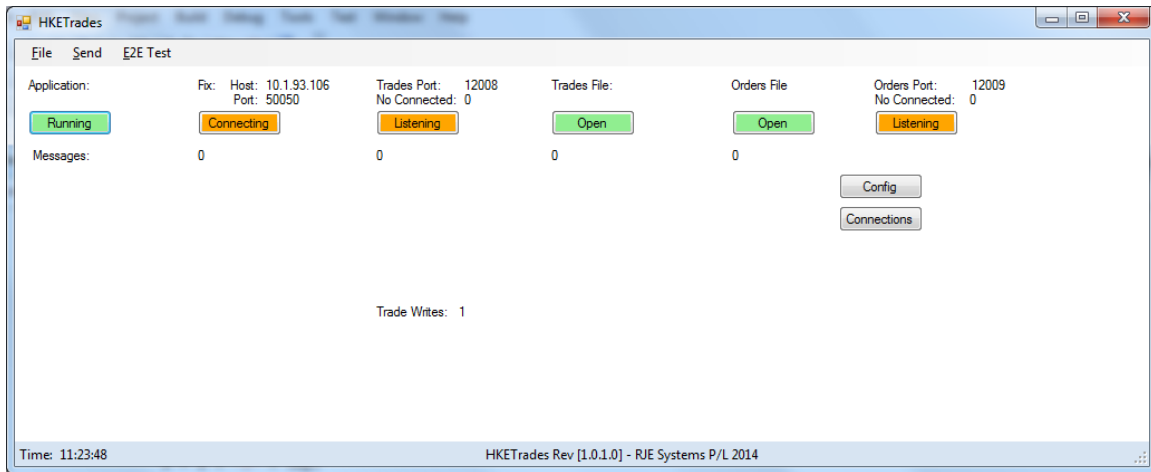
HKETrades

File Send E2E Test

Application:

Running

Messages:

Fix: Host: 10.1.93.106
Port: 50050

Connecting

0

Trades Port: 12008
No Connected: 0

Listening

0

Trades File:

Open

0

Orders File

Open

0

Orders Port: 12009
No Connected: 0

Listening

Config

Connections

Trade Writes: 1

Time: 11:23:48

HKETrades Rev [1.0.1.0] - RJE Systems P/L 2014